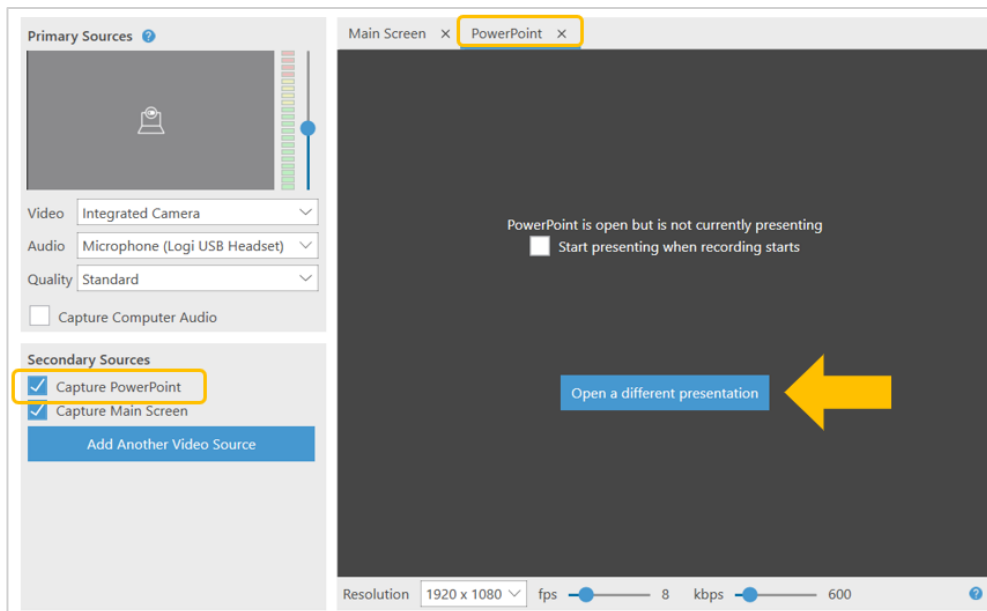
Primary Sources ?

Video Integrated Camera
Audio Microphone (Logi USB Headset)
Quality Standard

Capture Computer Audio

Secondary Sources

Capture PowerPoint
Capture Main Screen

Add Another Video Source

Main Screen × PowerPoint ×

PowerPoint is open but is not currently presenting
Start presenting when recording starts

Open a different presentation

Resolution 1920 x 1080 fps 8 kbps 600 ?